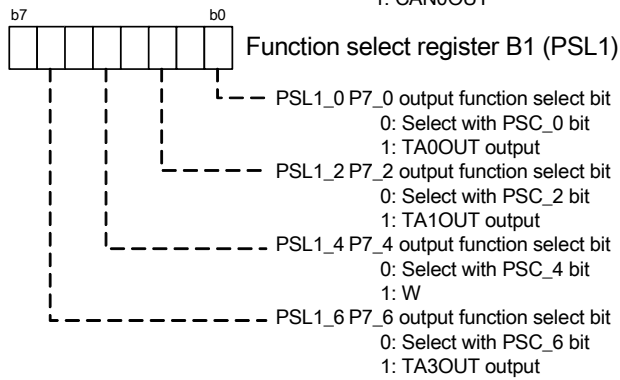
1: CAN0OUT

b7 b0

Function select register B1 (PSL1)

PSL1_0 P7_0 output function select bit
0: Select with PSC_0 bit
1: TA0OUT output

PSL1_2 P7_2 output function select bit
0: Select with PSC_2 bit
1: TA1OUT output

PSL1_4 P7_4 output function select bit
0: Select with PSC_4 bit
1: W

PSL1_6 P7_6 output function select bit
0: Select with PSC_6 bit
1: TA3OUT output